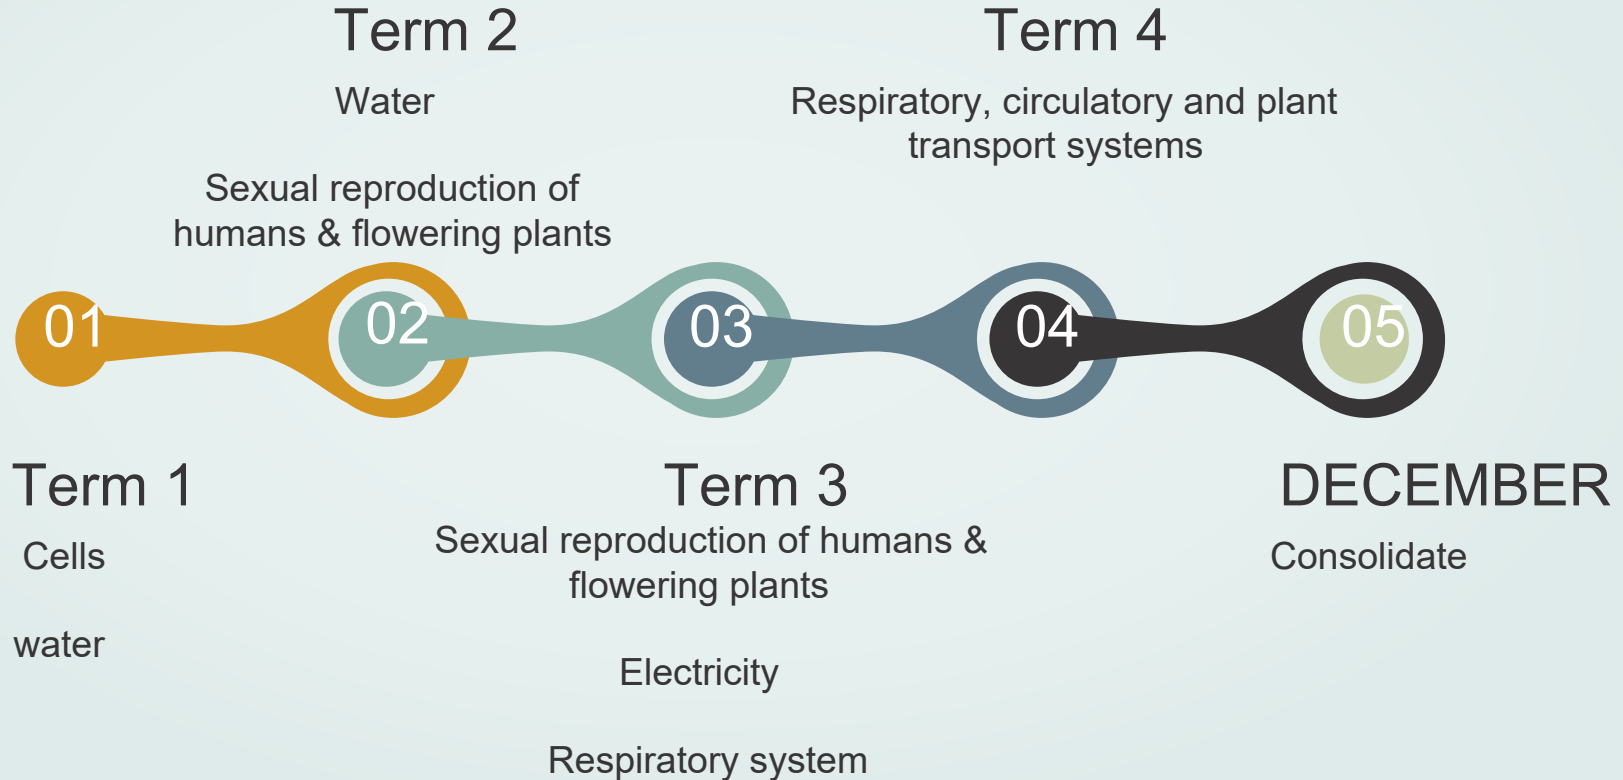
Term 2

Water

Sexual reproduction of humans & flowering plants

Term 4

Respiratory, circulatory and plant transport systems

01

02

03

04

05

Term 1

Cells

water

Term 3

Sexual reproduction of humans & flowering plants

Electricity

Respiratory system

DECEMBER

Consolidate